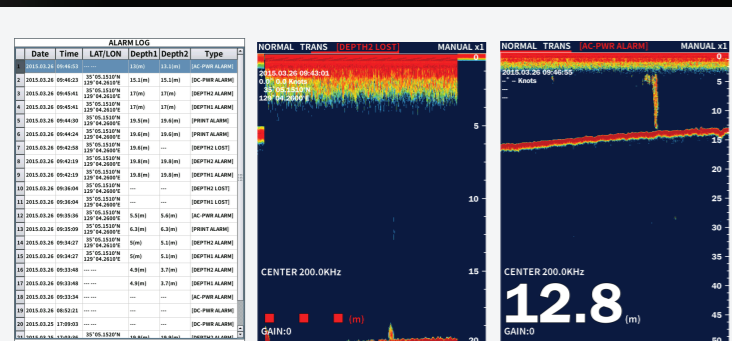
ALARM LOG

| | Date | Time | LAT/LON | Depth1 | Depth2 | Type |
|---|---|---|---|---|---|---|
| 1 | 2015.03.26 | 09:46:53 | --- | 13(m) | 13.1(m) | [AC-PWR ALARM] |
| 2 | 2015.03.26 | 09:46:23 | 35°05.1510'N 129°04.2610'E | 15.1(m) | 15.1(m) | [DC-PWR ALARM] |
| 3 | 2015.03.26 | 09:45:41 | 35°05.1510'N 129°04.2610'E | 17(m) | 17(m) | [DEPTH2 ALARM] |
| 4 | 2015.03.26 | 09:45:41 | 35°05.1510'N 129°04.2610'E | 17(m) | 17(m) | [DEPTH1 ALARM] |
| 5 | 2015.03.26 | 09:44:30 | 35°05.1510'N 129°04.2600'E | 19.5(m) | 19.6(m) | [PRINT ALARM] |
| 6 | 2015.03.26 | 09:44:24 | 35°05.1510'N 129°04.2600'E | 19.6(m) | 19.6(m) | [PRINT ALARM] |
| 7 | 2015.03.26 | 09:42:58 | 35°05.1510'N 129°04.2600'E | 19.6(m) | --- | [DEPTH2 LOST] |
| 8 | 2015.03.26 | 09:42:19 | 35°05.1510'N 129°04.2600'E | 19.8(m) | 19.8(m) | [DEPTH2 ALARM] |
| 9 | 2015.03.26 | 09:42:19 | 35°05.1510'N 129°04.2600'E | 19.8(m) | 19.8(m) | [DEPTH1 ALARM] |
| 10 | 2015.03.26 | 09:36:04 | 35°05.1510'N 129°04.2600'E | --- | --- | [DEPTH2 LOST] |
| 11 | 2015.03.26 | 09:36:04 | 35°05.1510'N 129°04.2600'E | --- | --- | [DEPTH1 LOST] |
| 12 | 2015.03.26 | 09:35:36 | 35°05.1510'N 129°04.2600'E | 5.5(m) | 5.6(m) | [AC-PWR ALARM] |
| 13 | 2015.03.26 | 09:35:09 | 35°05.1510'N 129°04.2600'E | 6.3(m) | 6.3(m) | [PRINT ALARM] |
| 14 | 2015.03.26 | 09:34:27 | 35°05.1510'N 129°04.2610'E | 5(m) | 5.1(m) | [DEPTH2 ALARM] |
| 15 | 2015.03.26 | 09:34:27 | 35°05.1510'N 129°04.2610'E | 5(m) | 5.1(m) | [DEPTH1 ALARM] |
| 16 | 2015.03.26 | 09:33:48 | --- | 4.9(m) | 3.7(m) | [DEPTH2 ALARM] |
| 17 | 2015.03.26 | 09:33:48 | --- | 4.9(m) | 3.7(m) | [DEPTH1 ALARM] |
| 18 | 2015.03.26 | 09:33:34 | --- | --- | --- | [AC-PWR ALARM] |
| 19 | 2015.03.26 | 08:52:21 | --- | --- | --- | [DC-PWR ALARM] |
| 20 | 2015.03.25 | 17:09:03 | --- | --- | --- | [DC-PWR ALARM] |
| 21 | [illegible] | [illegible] | 35°05.1520'N | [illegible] | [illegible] | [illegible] |

NORMAL TRANS [DEPTH2 LOST] MANUAL x1
2015.03.26 08:43:01
0.0° 0.0 Knots
35°05.1510'N
129°04.2600'E
0 5 10 15 20
CENTER 200.0KHz
(m)
GAIN:0

NORMAL TRANS [AC-PWR ALARM] MANUAL x1
2015.03.26 09:46:55
-° - Knots
0 5 10 15 20 25 30 35 40 45
CENTER 200.0KHz
12.8 (m)
GAIN:0